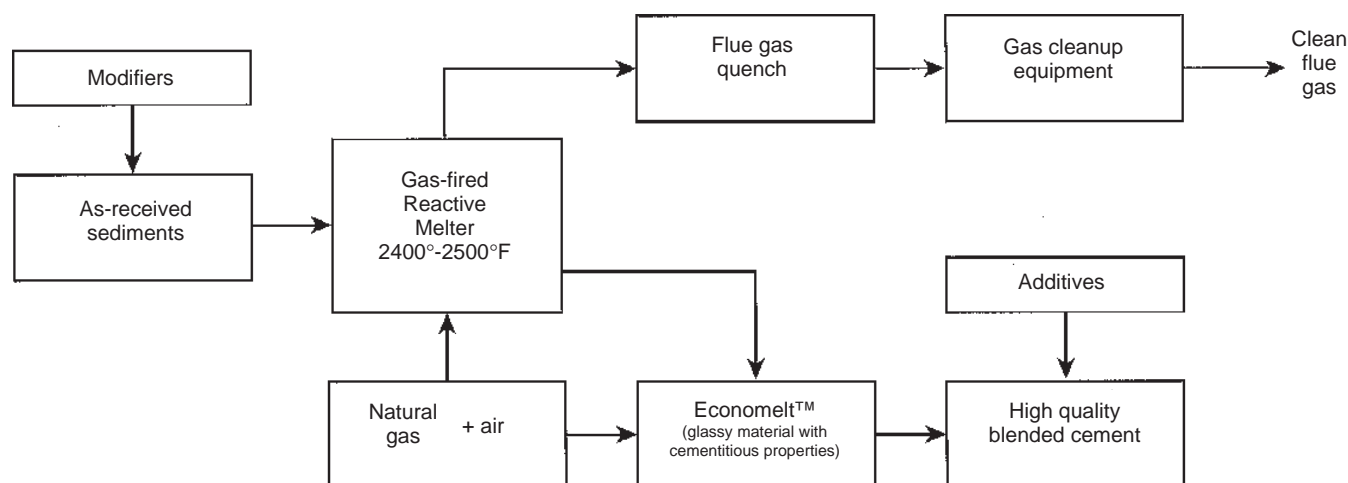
Modifiers

As-received sediments

Gas-fired Reactive Melter 2400°-2500°F

Flue gas quench

Gas cleanup equipment

Clean flue gas

Natural gas + air

Ecomelt™ (glassy material with cementitious properties)

Additives

High quality blended cement